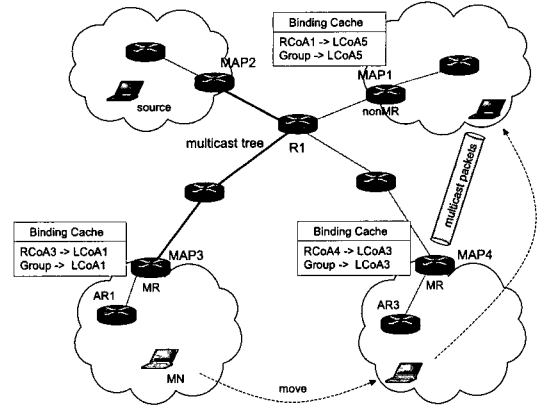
Binding Cache
RCoA1 -> LCoA5
Group -> LCoA5

MAP2

MAP1

source

nonMR

multicast tree

R1

multicast packets

Binding Cache
RCoA3 -> LCoA1
Group -> LCoA1

MAP3

Binding Cache
RCoA4 -> LCoA3
Group -> LCoA3

MAP4

MR

AR1

MR

AR3

MN

move